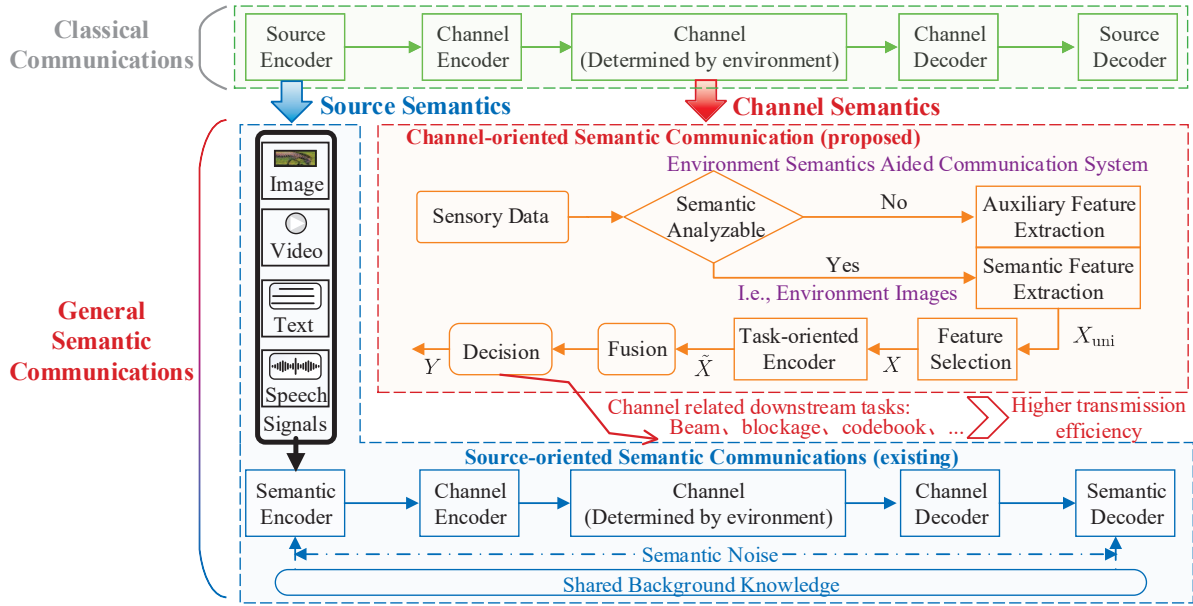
Classical Communications

Source Encoder

Channel Encoder

Channel (Determined by environment)

Channel Decoder

Source Decoder

Source Semantics

Channel Semantics

Channel-oriented Semantic Communication (proposed)

Environment Semantics Aided Communication System

Image

Video

Text

Speech

Signals

Sensory Data

Semantic Analyzable

No

Auxiliary Feature Extraction

Yes

Semantic Feature Extraction

I.e., Environment Images

General Semantic Communications

$X_{\text{uni}}$

Decision

Fusion

Task-oriented Encoder

Feature Selection

$Y$

$\tilde{X}$

$X$

Channel related downstream tasks: Beam、blockage、codebook、...

Higher transmission efficiency

Source-oriented Semantic Communications (existing)

Semantic Encoder

Channel Encoder

Channel (Determined by evironment)

Channel Decoder

Semantic Decoder

Semantic Noise

Shared Background Knowledge